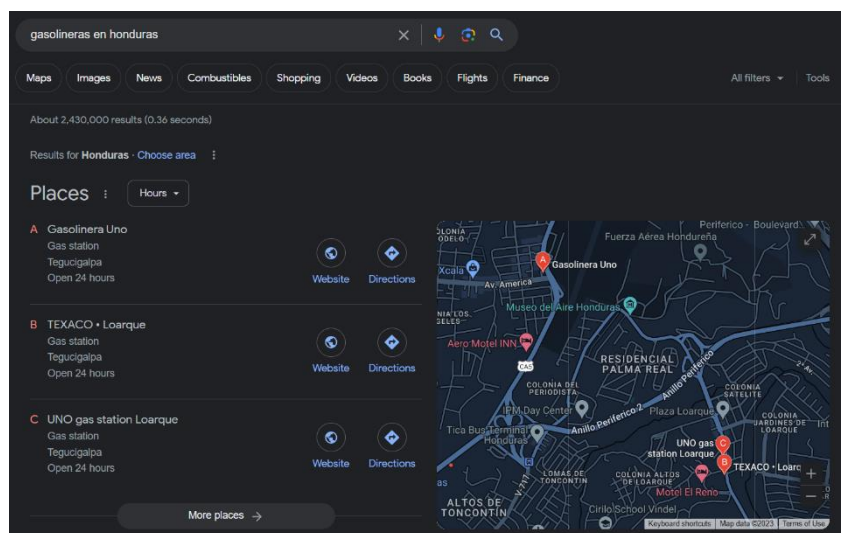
gasolineras en honduras

Maps Images News Combustibles Shopping Videos Books Flights Finance All filters Tools

About 2,430,000 results (0.36 seconds)

Results for **Honduras** · Choose area

Places Hours

A Gasolinera Uno
Gas station
Tegucigalpa
Open 24 hours
Website Directions

B TEXACO • Loarque
Gas station
Tegucigalpa
Open 24 hours
Website Directions

C UNO gas station Loarque
Gas station
Tegucigalpa
Open 24 hours
Website Directions

More places →

Periferico - Boulevard
Fuerza Aérea Hondureña
Gasolinera Uno
Xcala
Av. America
Museo del Aire Honduras
Aero Motel INN
CA5
RESIDENCIAL PALMA REAL
Anillo Periferico
COLONIA DEL PERIODISTA
IPM Day Center
Anillo Periferico 2
Plaza Loarque
COLONIA SATELITE
COLONIA JARDINES DE LOARQUE
Tica Bus Terminal Honduras
UNO gas station Loarque
TEXACO • Loarque
LOMAS DE TONCONTIN
COLONIA ALTOS DE LOARQUE
Motel El Reno
ALTOS DE TONCONTIN
Cirilo School Vindel
Keyboard shortcuts Map data ©2023 Terms of Use